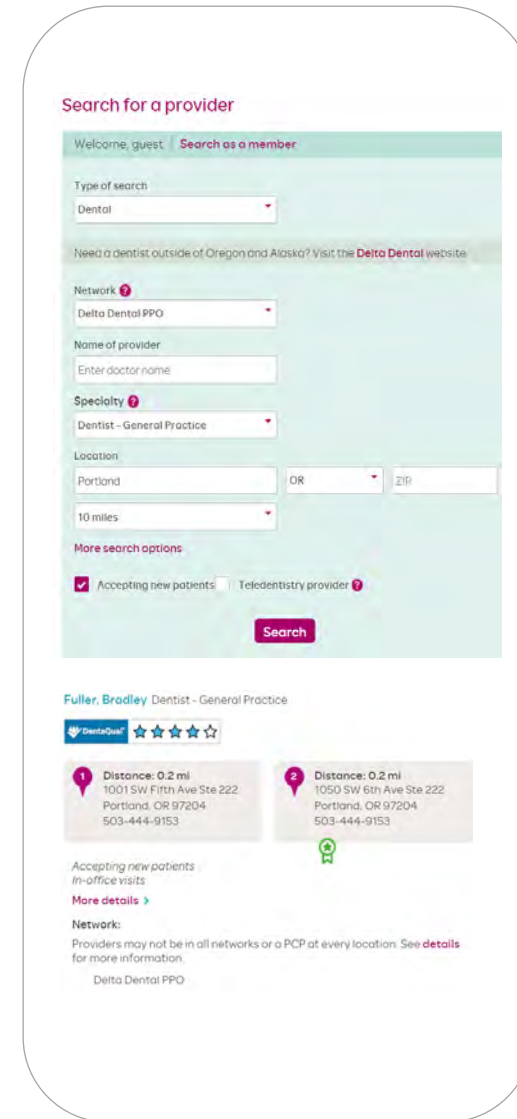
Search for a provider

Welcome, guest | Search as a member

Type of search

Dental

Need a dentist outside of Oregon and Alaska? Visit the Delta Dental website

Network

Delta Dental PPO

Name of provider

Enter doctor name

Specialty

Dentist - General Practice

Location

Portland

OR

ZIP

10 miles

More search options

Accepting new patients Teledentistry provider

Search

Fuller, Bradley Dentist - General Practice

DentaQual

1 Distance: 0.2 mi
1001 SW Fifth Ave Ste 222
Portland, OR 97204
503-444-9153

2 Distance: 0.2 mi
1050 SW 6th Ave Ste 222
Portland, OR 97204
503-444-9153

Accepting new patients
In-office visits

More details >

Network:

Providers may not be in all networks or a PCP at every location. See details for more information.

Delta Dental PPO